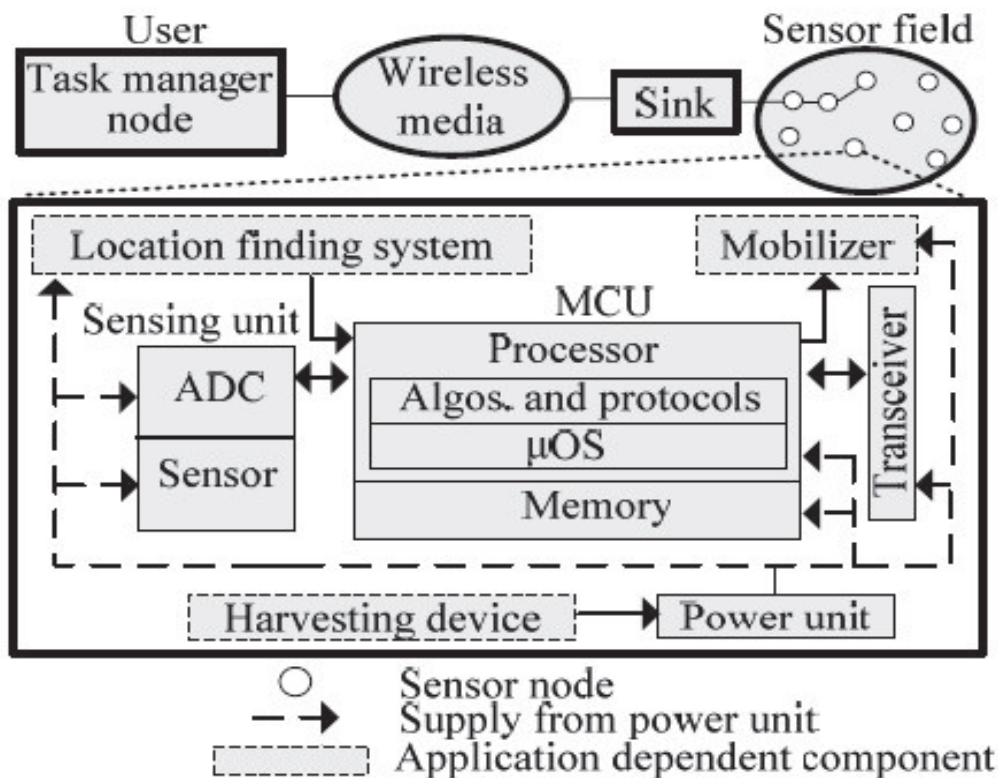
User

Task manager node

Wireless media

Sink

Sensor field

Location finding system

Mobilizer

MCU

Sensing unit

Processor

ADC

Algos. and protocols

μOS

Sensor

Memory

Transceiver

Harvesting device

Power unit

Sensor node

Supply from power unit

Application dependent component